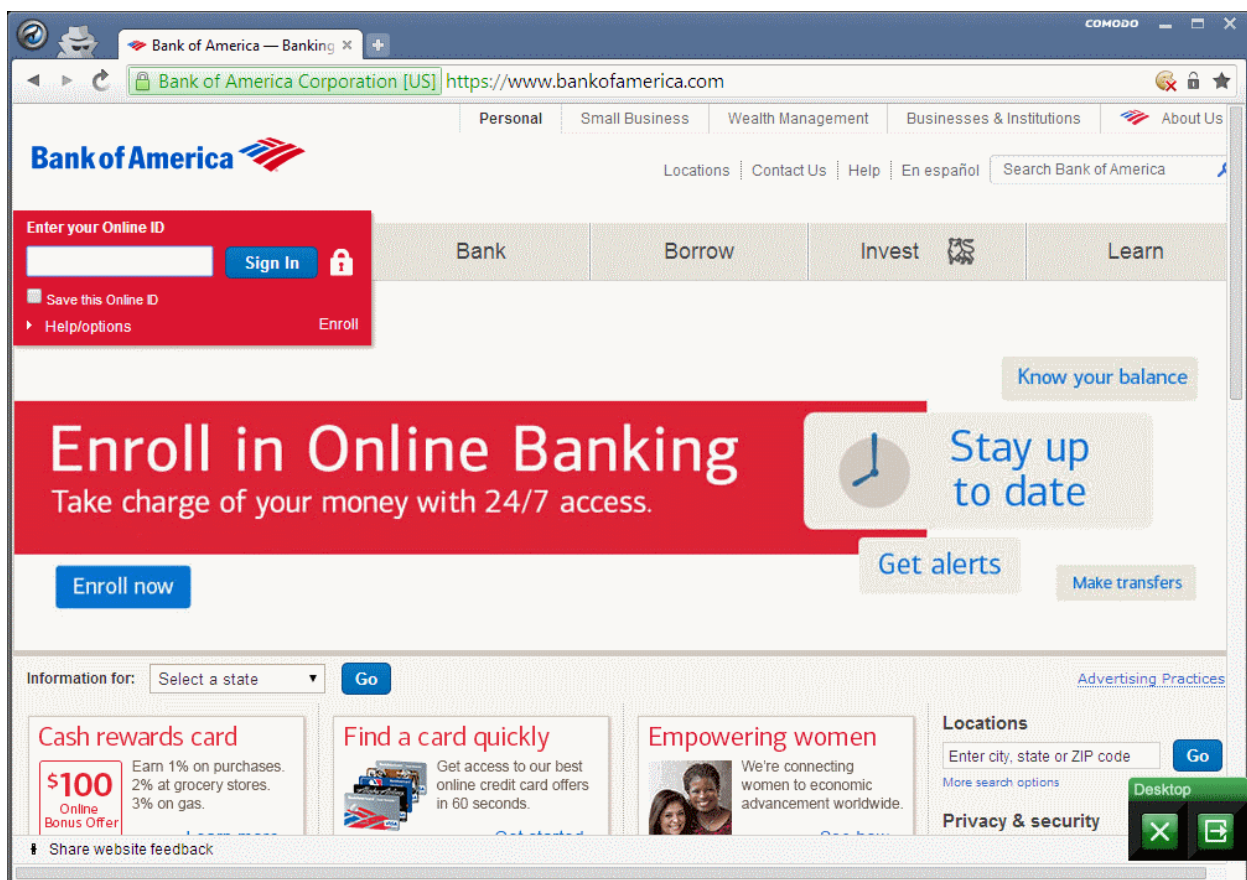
COMODO

Bank of America — Banking

Bank of America Corporation [US] https://www.bankofamerica.com

Personal | Small Business | Wealth Management | Businesses & Institutions | About Us

Bank of America

Locations | Contact Us | Help | En español | Search Bank of America

Enter your Online ID

Sign In

Save this Online ID

Help/options

Enroll

Bank | Borrow | Invest | Learn

Know your balance

Enroll in Online Banking

Take charge of your money with 24/7 access.

Stay up to date

Get alerts

Make transfers

Enroll now

Information for: Select a state Go

Advertising Practices

Cash rewards card

$100 Online Bonus Offer

Earn 1% on purchases. 2% at grocery stores. 3% on gas.

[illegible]

Find a card quickly

Get access to our best online credit card offers in 60 seconds.

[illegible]

Empowering women

We're connecting women to economic advancement worldwide.

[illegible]

Locations

Enter city, state or ZIP code Go

More search options

Privacy & security

Desktop

Share website feedback